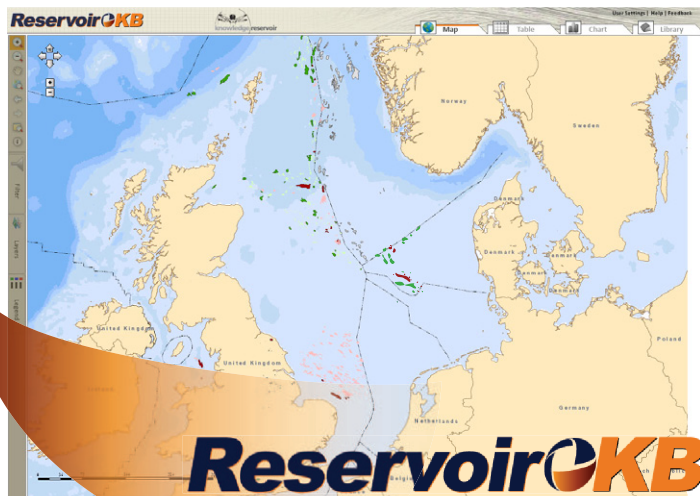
ReservoirKB

knowledge reservoir

User Settings | Help | Feedback

Map

Table

Chart

Library

Filter

Layers

Legend

Norway

Sweden

Denmark

Denmark

Denmark

Denmark

United Kingdom

United Kingdom

Ireland

Netherlands

Germany

Poland

Belgium

ReservoirKB